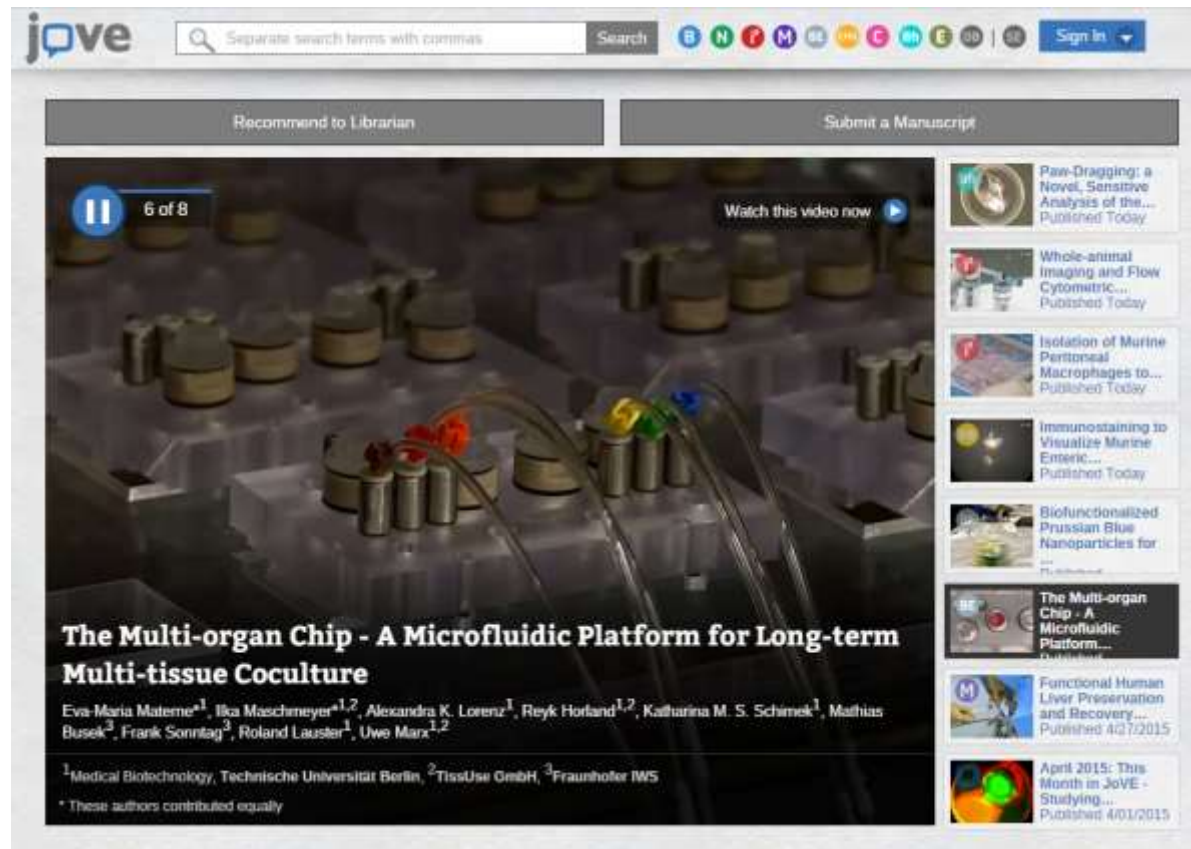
jove

Separate search terms with commas Search

B N P M BE ... C Bh E ... | SE

Sign In

Recommend to Librarian

Submit a Manuscript

6 of 8

Watch this video now

The Multi-organ Chip - A Microfluidic Platform for Long-term Multi-tissue Coculture

Eva-Maria Materne*$^1$, Ilka Maschmeyer*$^{1,2}$, Alexandra K. Lorenz$^1$, Reyk Horland$^{1,2}$, Katharina M. S. Schimek$^1$, Mathias Busek$^3$, Frank Sonntag$^3$, Roland Lauster$^1$, Uwe Marx$^{1,2}$

$^1$Medical Biotechnology, Technische Universität Berlin, $^2$TissUse GmbH, $^3$Fraunhofer IWS

* These authors contributed equally

Paw-Dragging: a Novel, Sensitive Analysis of the... Published Today

Whole-animal Imaging and Flow Cytometric... Published Today

Isolation of Murine Peritoneal Macrophages to... Published Today

Immunostaining to Visualize Murine Enteric... Published Today

Biofunctionalized Prussian Blue Nanoparticles for ... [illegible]

The Multi-organ Chip - A Microfluidic Platform... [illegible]

Functional Human Liver Preservation and Recovery... Published 4/27/2015

April 2015: This Month in JoVE - Studying... Published 4/01/2015